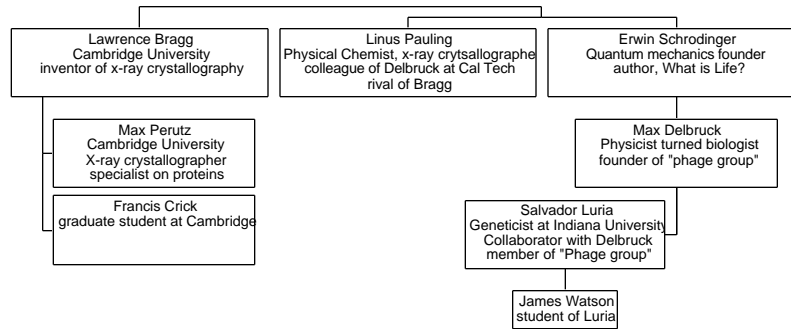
Lawrence Bragg
Cambridge University
inventor of x-ray crystallography

Linus Pauling
Physical Chemist, x-ray crytsallographe
colleague of Delbruck at Cal Tech
rival of Bragg

Erwin Schrodinger
Quantum mechanics founder
author, What is Life?

Max Perutz
Cambridge University
X-ray crystallographer
specialist on proteins

Francis Crick
graduate student at Cambridge

Max Delbruck
Physicist turned biologist
founder of "phage group"

Salvador Luria
Geneticist at Indiana University
Collaborator with Delbruck
member of "Phage group"

James Watson
student of Luria